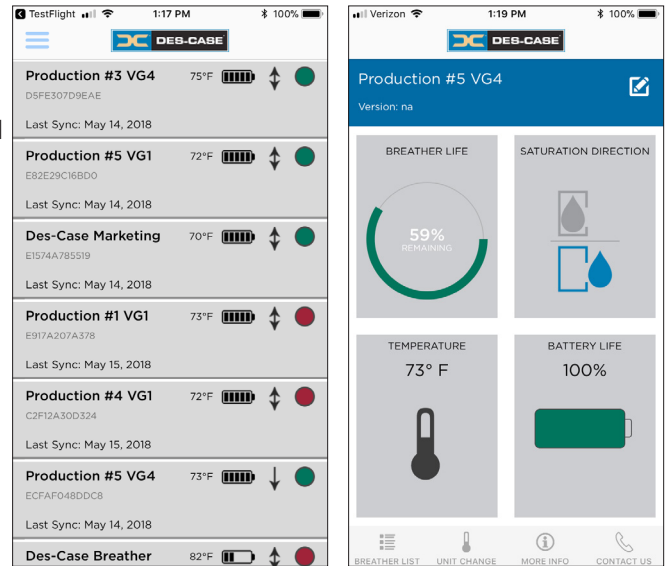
TestFlight 1:17 PM 100%

DES-CASE

Production #3 VG4 75°F
D5FE307D9EAE
Last Sync: May 14, 2018

Production #5 VG1 72°F
E82E29C16BD0
Last Sync: May 14, 2018

Des-Case Marketing 70°F
E1574A785519
Last Sync: May 14, 2018

Production #1 VG1 73°F
E917A207A378
Last Sync: May 15, 2018

Production #4 VG1 72°F
C2F12A30D324
Last Sync: May 15, 2018

Production #5 VG4 73°F
ECFAF048DDC8
Last Sync: May 14, 2018

Des-Case Breather 82°F

Verizon 1:19 PM 100%

DES-CASE

Production #5 VG4
Version: na

BREATHER LIFE
59%
REMAINING

SATURATION DIRECTION

TEMPERATURE
73° F

BATTERY LIFE
100%

BREATHER LIST UNIT CHANGE MORE INFO CONTACT US